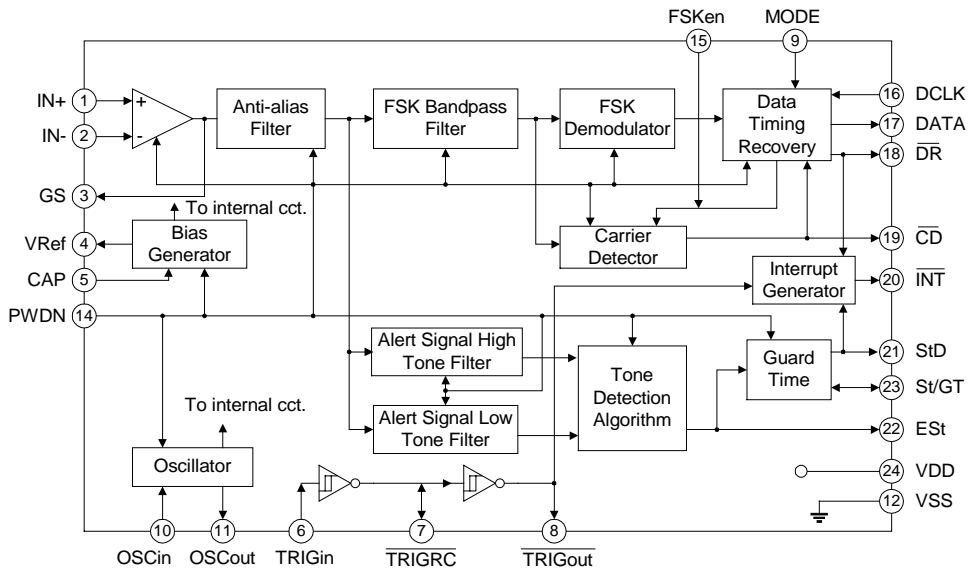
FSKen
15
MODE
9
IN+ 1
IN- 2
+
-
Anti-alias Filter
FSK Bandpass Filter
FSK Demodulator
Data Timing Recovery
16 DCLK
17 DATA
18 $\overline{DR}$
GS 3
To internal cct.
VRef 4
Bias Generator
CAP 5
Carrier Detector
19 $\overline{CD}$
Interrupt Generator
20 $\overline{INT}$
PWDN 14
Alert Signal High Tone Filter
Tone Detection Algorithm
Guard Time
21 StD
23 St/GT
Alert Signal Low Tone Filter
22 ESt
To internal cct.
Oscillator
24 VDD
12 VSS
10
OSCin
11
OSCout
6
TRIGin
7
$\overline{TRIGRC}$
8
$\overline{TRIGout}$